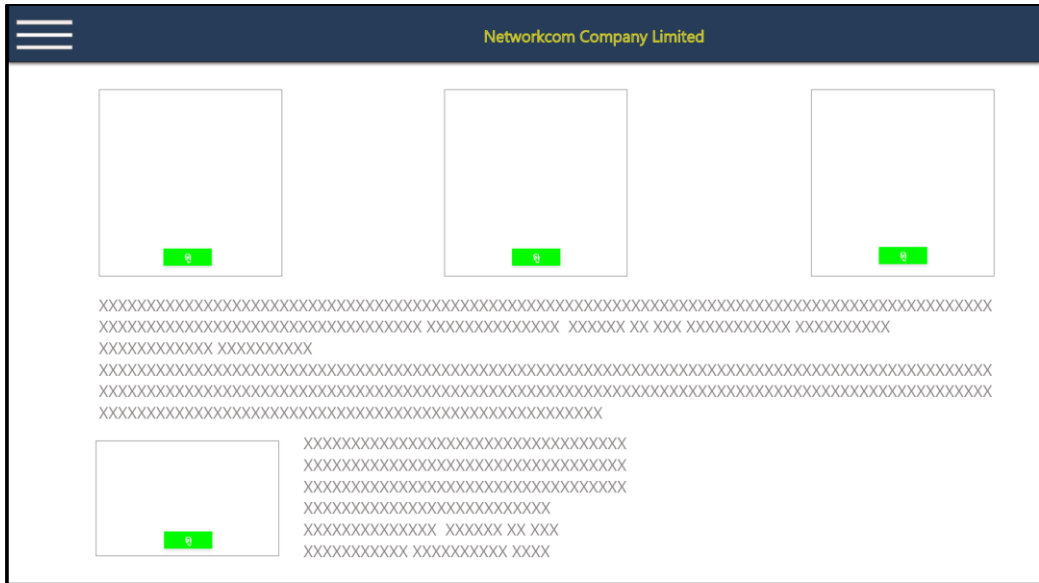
Networkcom Company Limited

XXXXXXXXXXXXXXXXXXXXXXXXXXXXXXXXXXXXXXXXXXXXXXXXXXXXXXXXXXXXXXXXXXXXXXXXXXXXXXXXXXXXXXXXXX XXXXXXXXXXXXXXXXXXXXXXXXXXXXXXXXX XXXXXXXXXXXXXX XXXXXX XX XXX XXXXXXXXXXX XXXXXXXXXX XXXXXXXXXXXX XXXXXXXXXX

XXXXXXXXXXXXXXXXXXXXXXXXXXXXXXXXXXXXXXXXXXXXXXXXXXXXXXXXXXXXXXXXXXXXXXXXXXXXXXXXXXXXXXXXXX XXXXXXXXXXXXXXXXXXXXXXXXXXXXXXXXXXXXXXXXXXXXXXXXXXXXXXXXXXXXXXXXXXXXXXXXXXXXXXXXXXXXXXXXXX XXXXXXXXXXXXXXXXXXXXXXXXXXXXXXXXXXXXXXXXXXXXXXXXXXX

XXXXXXXXXXXXXXXXXXXXXXXXXXXXXXXXX
XXXXXXXXXXXXXXXXXXXXXXXXXXXXXXXXX
XXXXXXXXXXXXXXXXXXXXXXXXXXXXXXXXX
XXXXXXXXXXXXXXXXXXXXXXXXX
XXXXXXXXXXXXXX XXXXXX XX XXX
XXXXXXXXXXX XXXXXXXXXX XXXX